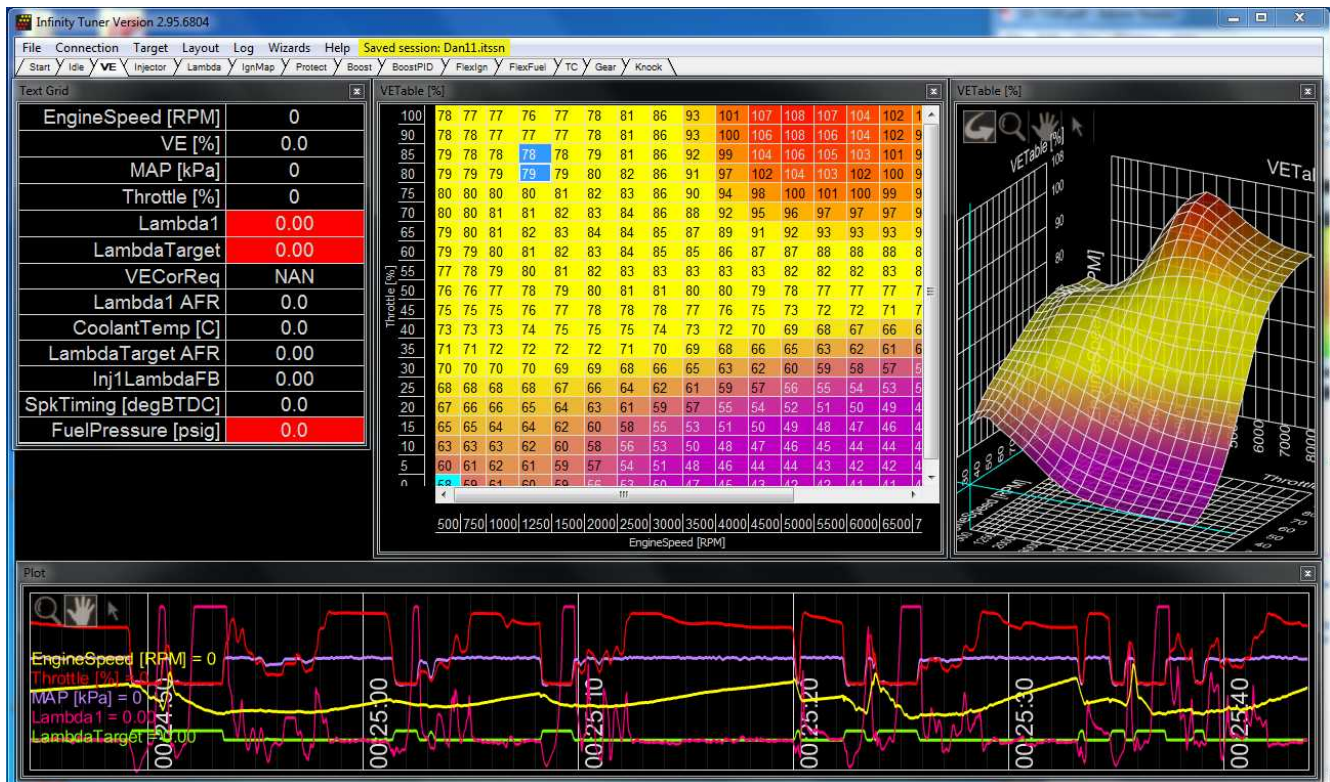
Infinity Tuner Version 2.95.6804

File Connection Target Layout Log Wizards Help Saved session: Dan11.itssn

Start Idle VE Injector Lambda IgnMap Protect Boost BoostPID FlexIgn FlexFuel TC Gear Knock

Text Grid

| | |
|---|---|
| EngineSpeed [RPM] | 0 |
| VE [%] | 0.0 |
| MAP [kPa] | 0 |
| Throttle [%] | 0 |
| Lambda1 | 0.00 |
| LambdaTarget | 0.00 |
| VECorReq | NAN |
| Lambda1 AFR | 0.0 |
| CoolantTemp [C] | 0.0 |
| LambdaTarget AFR | 0.00 |
| Inj1LambdaFB | 0.00 |
| SpkTiming [degBTDC] | 0.0 |
| FuelPressure [psig] | 0.0 |

VETable [%]

| Throttle [%] | 500 | 750 | 1000 | 1250 | 1500 | 2000 | 2500 | 3000 | 3500 | 4000 | 4500 | 5000 | 5500 | 6000 | 6500 | 7 |
|---|---|---|---|---|---|---|---|---|---|---|---|---|---|---|---|---|
| 100 | 78 | 77 | 77 | 76 | 77 | 78 | 81 | 86 | 93 | 101 | 107 | 108 | 107 | 104 | 102 | 1 |
| 90 | 78 | 78 | 77 | 77 | 77 | 78 | 81 | 86 | 93 | 100 | 106 | 108 | 106 | 104 | 102 | 9 |
| 85 | 79 | 78 | 78 | 78 | 78 | 79 | 81 | 86 | 92 | 99 | 104 | 106 | 105 | 103 | 101 | 9 |
| 80 | 79 | 79 | 79 | 79 | 79 | 80 | 82 | 86 | 91 | 97 | 102 | 104 | 103 | 102 | 100 | 9 |
| 75 | 80 | 80 | 80 | 80 | 81 | 82 | 83 | 86 | 90 | 94 | 98 | 100 | 101 | 100 | 99 | 9 |
| 70 | 80 | 80 | 81 | 81 | 82 | 83 | 84 | 86 | 88 | 92 | 95 | 96 | 97 | 97 | 97 | 9 |
| 65 | 79 | 80 | 81 | 82 | 83 | 84 | 84 | 85 | 87 | 89 | 91 | 92 | 93 | 93 | 93 | 9 |
| 60 | 79 | 79 | 80 | 81 | 82 | 83 | 84 | 85 | 85 | 86 | 87 | 87 | 88 | 88 | 88 | 8 |
| 55 | 77 | 78 | 79 | 80 | 81 | 82 | 83 | 83 | 83 | 83 | 83 | 82 | 82 | 82 | 83 | 8 |
| 50 | 76 | 76 | 77 | 78 | 79 | 80 | 81 | 81 | 80 | 80 | 79 | 78 | 77 | 77 | 77 | 7 |
| 45 | 75 | 75 | 75 | 76 | 77 | 78 | 78 | 78 | 77 | 76 | 75 | 73 | 72 | 72 | 71 | 7 |
| 40 | 73 | 73 | 73 | 74 | 75 | 75 | 75 | 74 | 73 | 72 | 70 | 69 | 68 | 67 | 66 | 6 |
| 35 | 71 | 71 | 72 | 72 | 72 | 72 | 71 | 70 | 69 | 68 | 66 | 65 | 63 | 62 | 61 | 6 |
| 30 | 70 | 70 | 70 | 70 | 69 | 69 | 68 | 66 | 65 | 63 | 62 | 60 | 59 | 58 | 57 | 5 |
| 25 | 68 | 68 | 68 | 68 | 67 | 66 | 64 | 62 | 61 | 59 | 57 | 56 | 55 | 54 | 53 | 5 |
| 20 | 67 | 66 | 66 | 65 | 64 | 63 | 61 | 59 | 57 | 55 | 54 | 52 | 51 | 50 | 49 | 4 |
| 15 | 65 | 65 | 64 | 64 | 62 | 60 | 58 | 55 | 53 | 51 | 50 | 49 | 48 | 47 | 46 | 4 |
| 10 | 63 | 63 | 63 | 62 | 60 | 58 | 56 | 53 | 50 | 48 | 47 | 46 | 45 | 44 | 44 | 4 |
| 5 | 60 | 61 | 62 | 61 | 59 | 57 | 54 | 51 | 48 | 46 | 44 | 44 | 43 | 42 | 42 | 4 |
| 0 | 58 | 59 | 61 | 60 | 59 | 56 | 53 | 50 | 47 | 45 | 43 | 42 | 42 | 41 | 41 | 4 |

EngineSpeed [RPM]

VETable [%]

VETable [%]

VETa

100 90 80 70

EngineSpeed [RPM]

Throttle

6000 7000 8000

Plot

EngineSpeed [RPM] = 0
Throttle [%] = 0
MAP [kPa] = 0
Lambda1 = 0.00
LambdaTarget = 0.00

00:24:50 00:25:00 00:25:10 00:25:20 00:25:30 00:25:40